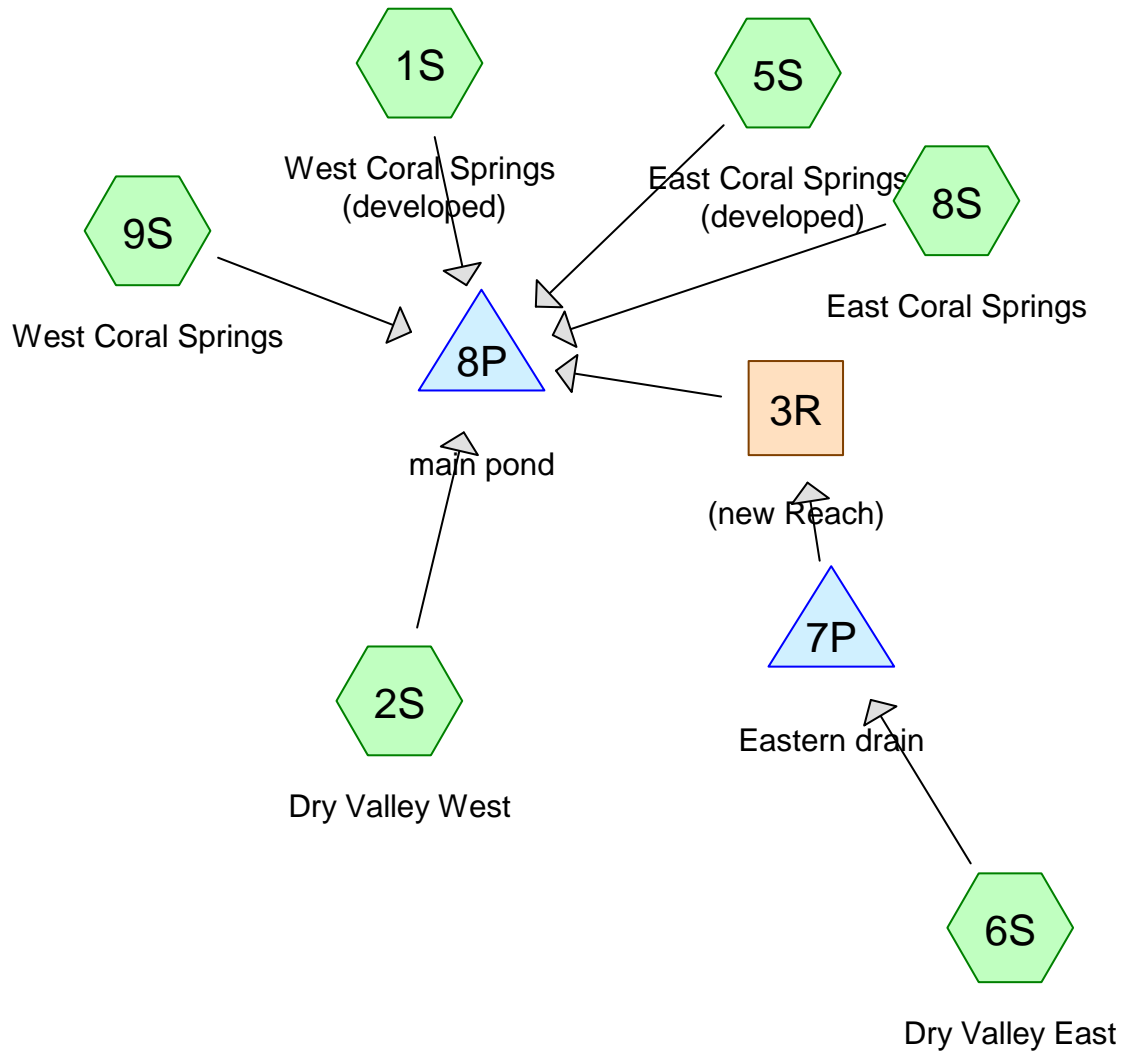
1S

5S

West Coral Springs (developed)

East Coral Springs (developed)

8S

9S

East Coral Springs

West Coral Springs

8P

3R

main pond

(new Reach)

7P

2S

Eastern drain

Dry Valley West

6S

Dry Valley East